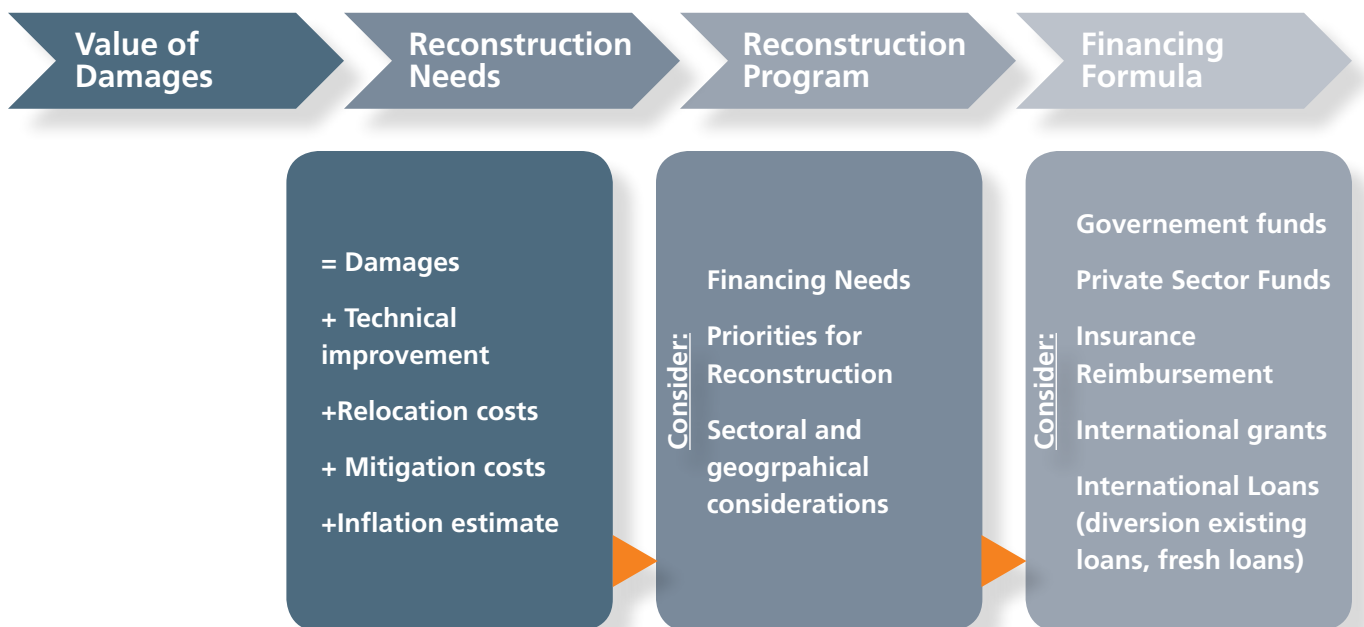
Value of Damages

Reconstruction Needs

Reconstruction Program

Financing Formula

= Damages

+ Technical improvement

+Relocation costs

+ Mitigation costs

+Inflation estimate

Consider:

Financing Needs

Priorities for Reconstruction

Sectoral and geogrpahical considerations

Consider:

Governement funds

Private Sector Funds

Insurance Reimbursement

International grants

International Loans (diversion existing loans, fresh loans)